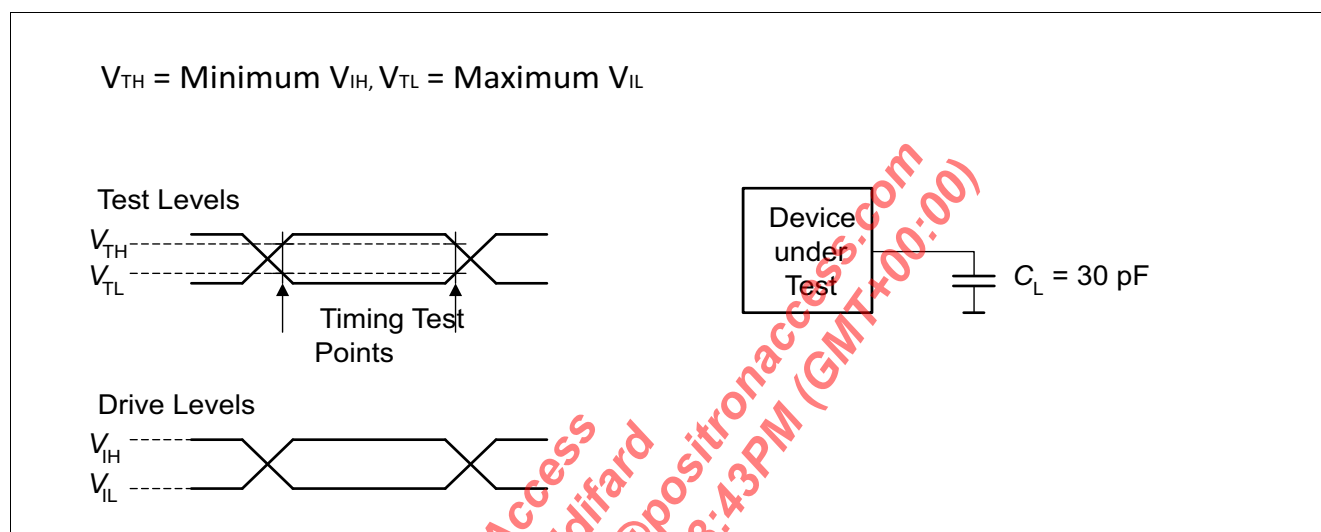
$V_{TH}$ = Minimum $V_{IH}$, $V_{TL}$ = Maximum $V_{IL}$

Test Levels

$V_{TH}$

$V_{TL}$

Timing Test Points

Drive Levels

$V_{IH}$

$V_{IL}$

Device under Test

$C_L$ = 30 pF

Access

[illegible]difard

@positronaccess.com

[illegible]3:43PM (GMT+00:00)